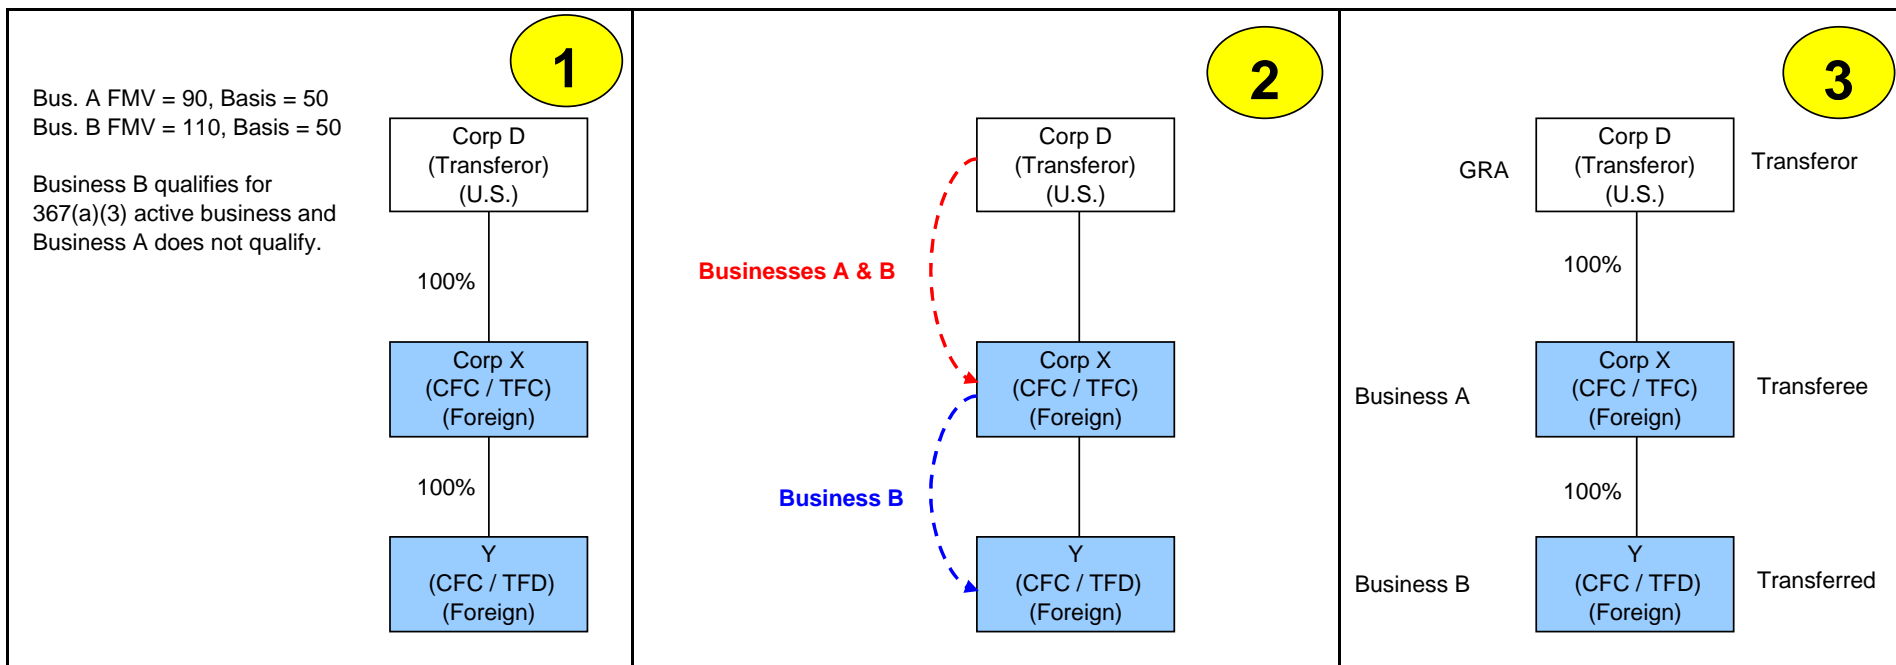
1

Bus. A FMV = 90, Basis = 50
Bus. B FMV = 110, Basis = 50

Business B qualifies for 367(a)(3) active business and Business A does not qualify.

Corp D
(Transferor)
(U.S.)

100%

Corp X
(CFC / TFC)
(Foreign)

100%

Y
(CFC / TFD)
(Foreign)

2

Corp D
(Transferor)
(U.S.)

Businesses A & B

Corp X
(CFC / TFC)
(Foreign)

Business B

Y
(CFC / TFD)
(Foreign)

3

GRA

Corp D
(Transferor)
(U.S.)

Transferor

100%

Business A

Corp X
(CFC / TFC)
(Foreign)

Transferee

100%

Business B

Y
(CFC / TFD)
(Foreign)

Transferred